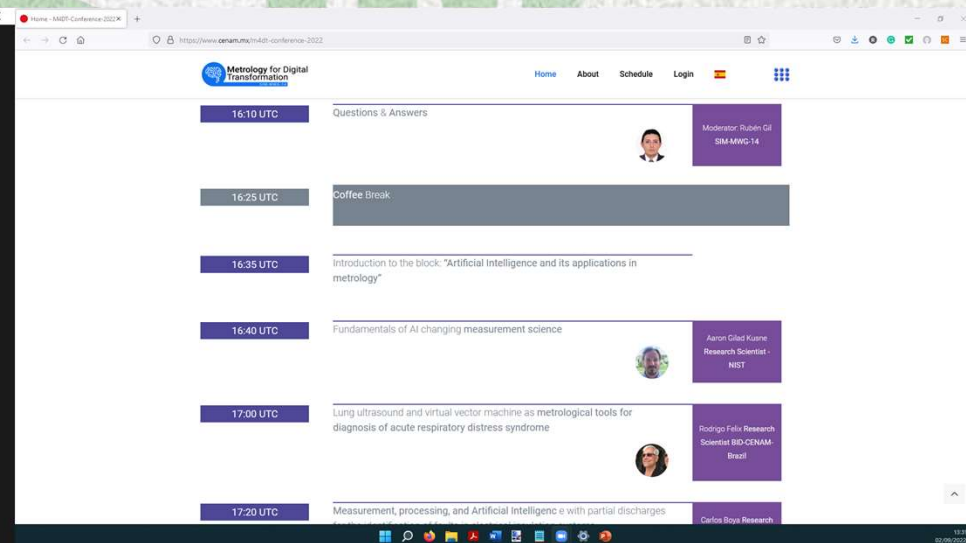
Home - M4DT-Conference-2022 ×
+
https://www.cenam.mx/m4dt-conference-2022

Metrology for Digital Transformation

Home About Schedule Login

16:10 UTC
Questions & Answers
Moderator: Rubén Gil SIM-MWG-14

16:25 UTC
Coffee Break

16:35 UTC
Introduction to the block: "Artificial Intelligence and its applications in metrology"

16:40 UTC
Fundamentals of AI changing measurement science
Aaron Gilad Kusne Research Scientist - NIST

17:00 UTC
Lung ultrasound and virtual vector machine as metrological tools for diagnosis of acute respiratory distress syndrome
Rodrigo Felix Research Scientist BID-CENAM-Brazil

17:20 UTC
Measurement, processing, and Artificial Intelligenc e with partial discharges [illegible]
Carlos Boya Research

12:3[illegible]
02/09/2022